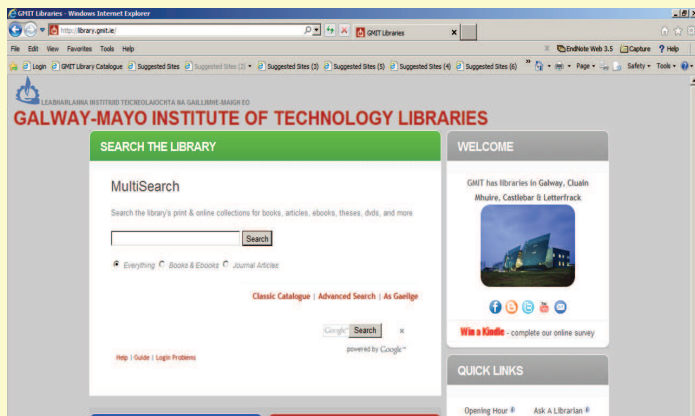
GMIT Libraries - Windows Internet Explorer

http://library.gmit.ie/

GMIT Libraries

File Edit View Favorites Tools Help

EndNote Web 3.5 Capture Help

Login GMIT Library Catalogue Suggested Sites Suggested Sites (2) Suggested Sites (3) Suggested Sites (5) Suggested Sites (4) Suggested Sites (6) Page Safety Tools

LEABHARLANNA INSTITIÚID TEICNEOLAÍOCHTA NA GAILLIMHE-MAIGH EO

GALWAY-MAYO INSTITUTE OF TECHNOLOGY LIBRARIES

SEARCH THE LIBRARY

MultiSearch

Search the library's print & online collections for books, articles, ebooks, theses, dvds, and more

Search

Everything Books & Ebooks Journal Articles

Classic Catalogue | Advanced Search | As Gaeilge

Google Search

powered by Google

Help | Guide | Login Problems

WELCOME

GMIT has libraries in Galway, Cluain Mhuire, Castlebar & Letterfrack

Win a Kindle - complete our online survey

QUICK LINKS

Opening Hour Ask A Librarian